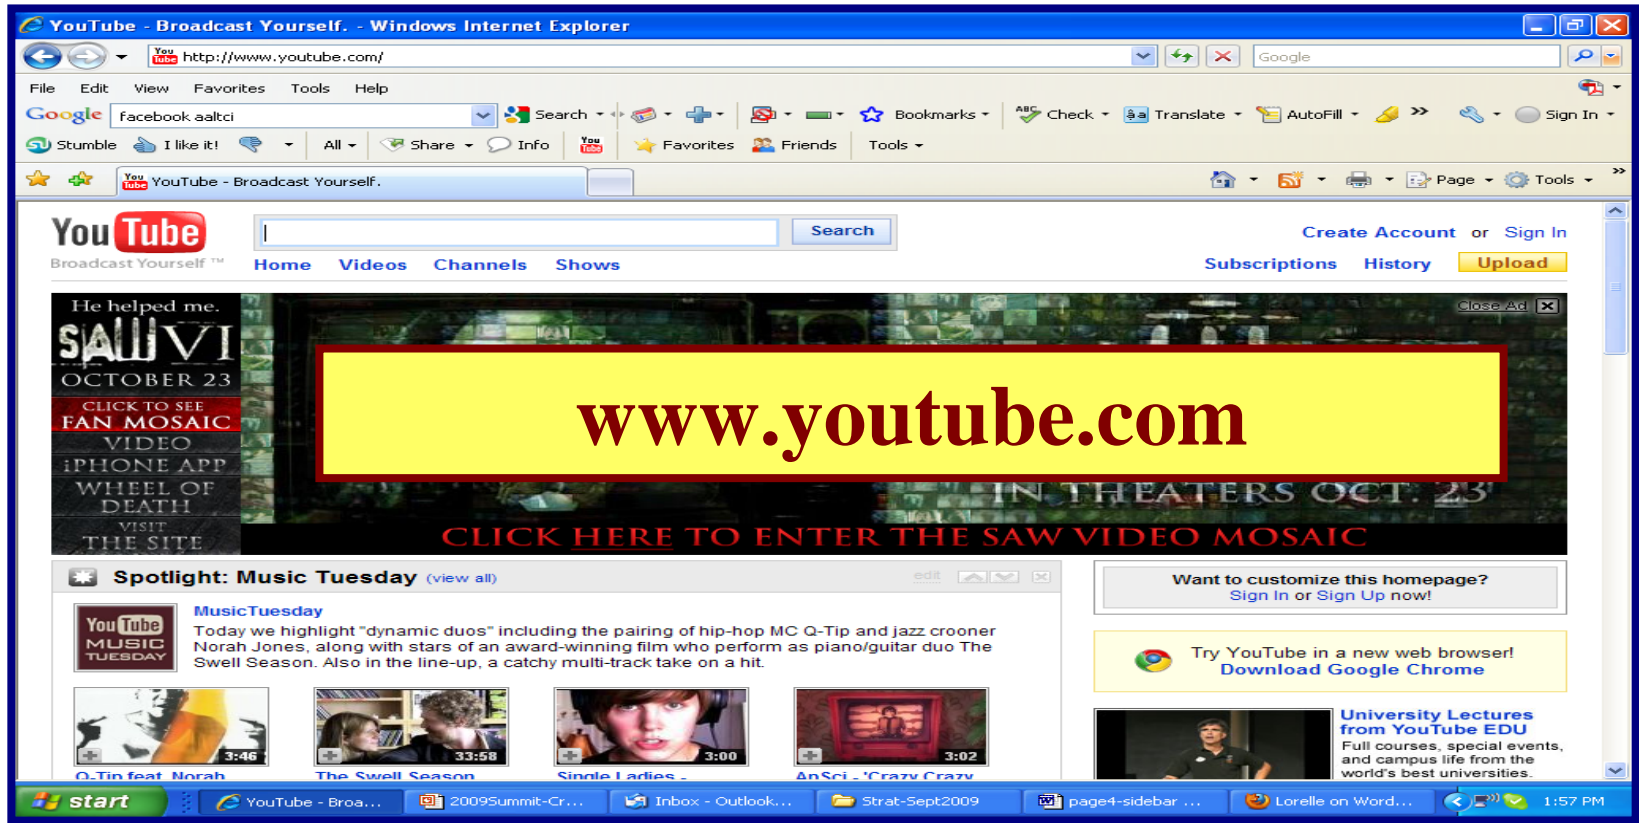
YouTube - Broadcast Yourself. - Windows Internet Explorer

http://www.youtube.com/

Google

File Edit View Favorites Tools Help

Google facebook aaltci Search Bookmarks Check Translate AutoFill Sign In

Stumble I like it! All Share Info Favorites Friends Tools

YouTube - Broadcast Yourself.

Page Tools

YouTube Broadcast Yourself ™

Search

Home Videos Channels Shows

Create Account or Sign In

Subscriptions History Upload

He helped me.
SAW VI
OCTOBER 23
CLICK TO SEE FAN MOSAIC VIDEO
iPHONE APP
WHEEL OF DEATH
VISIT THE SITE

Close Ad

www.youtube.com

IN THEATERS OCT. 23

CLICK HERE TO ENTER THE SAW VIDEO MOSAIC

Spotlight: Music Tuesday (view all)

edit

MusicTuesday
Today we highlight "dynamic duos" including the pairing of hip-hop MC Q-Tip and jazz crooner Norah Jones, along with stars of an award-winning film who perform as piano/guitar duo The Swell Season. Also in the line-up, a catchy multi-track take on a hit.

YouTube MUSIC TUESDAY

3:46 33:58 3:00 3:02

Q-Tip feat. Norah The Swell Season Single Ladies - AnSci - 'Crazy Crazy

Want to customize this homepage?
Sign In or Sign Up now!

Try YouTube in a new web browser!
Download Google Chrome

University Lectures from YouTube EDU
Full courses, special events, and campus life from the world's best universities.

start YouTube - Broa... 2009Summit-Cr... Inbox - Outlook... Strat-Sept2009 page4-sidebar ... Lorelle on Word... 1:57 PM